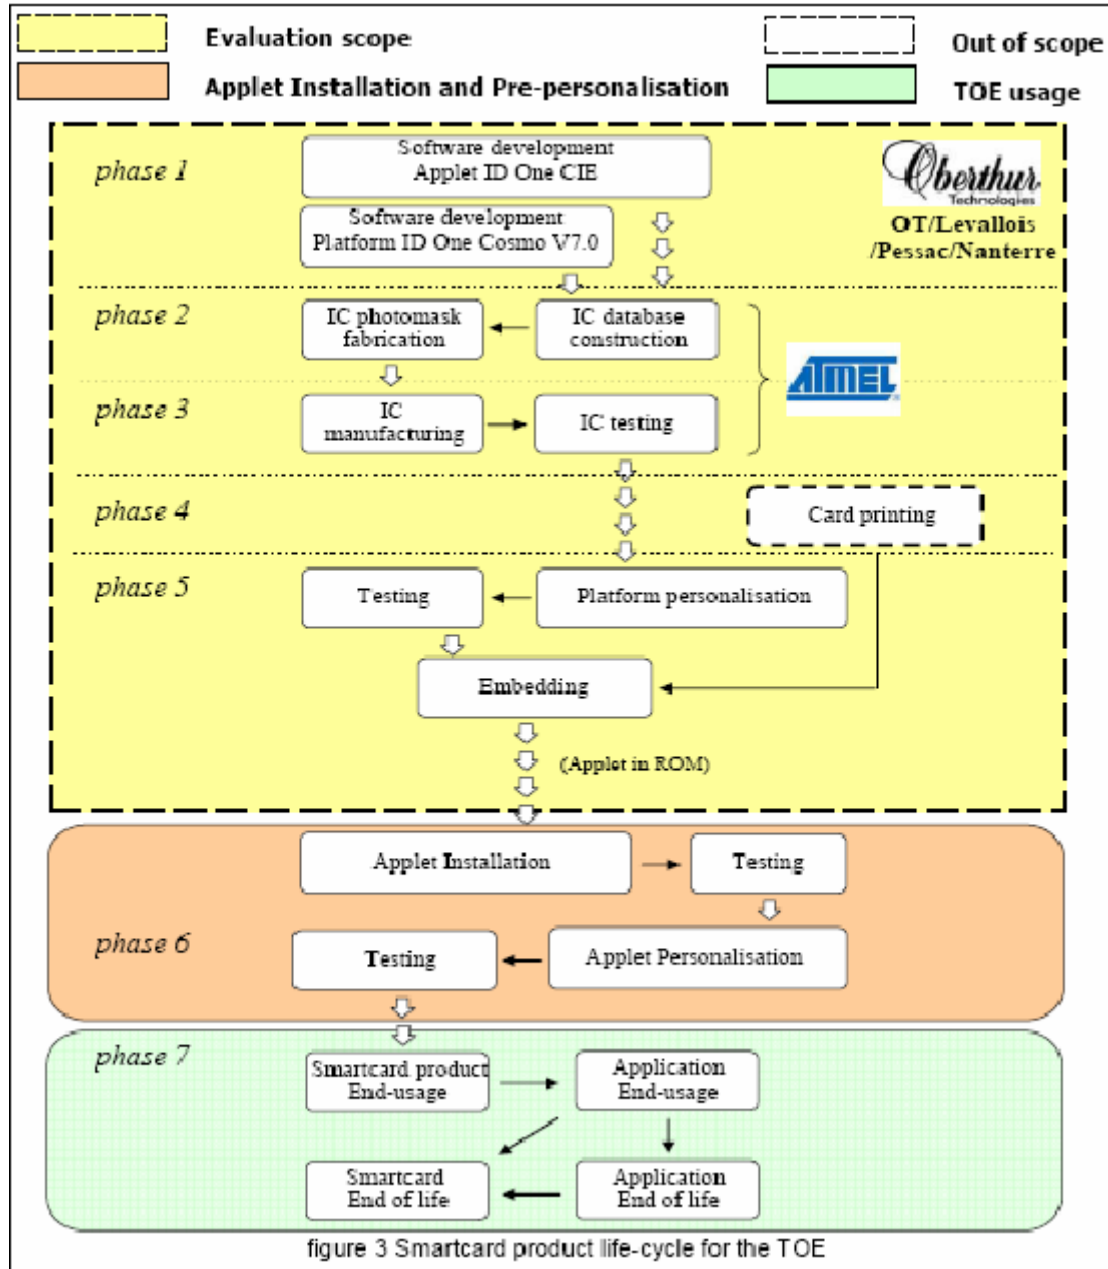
Evaluation scope

Out of scope

Applet Installation and Pre-personalisation

TOE usage

phase 1

Software development
Applet ID One CIE

Software development
Platform ID One Cosmo V7.0

Oberthur Technologies

OT/Levallois /Pessac/Nanterre

phase 2

IC photomask fabrication

IC database construction

ATMEL

phase 3

IC manufacturing

IC testing

phase 4

Card printing

phase 5

Testing

Platform personalisation

Embedding

(Applet in ROM)

Applet Installation

Testing

phase 6

Testing

Applet Personalisation

phase 7

Smartcard product End-usage

Application End-usage

Smartcard End of life

Application End of life

figure 3 Smartcard product life-cycle for the TOE